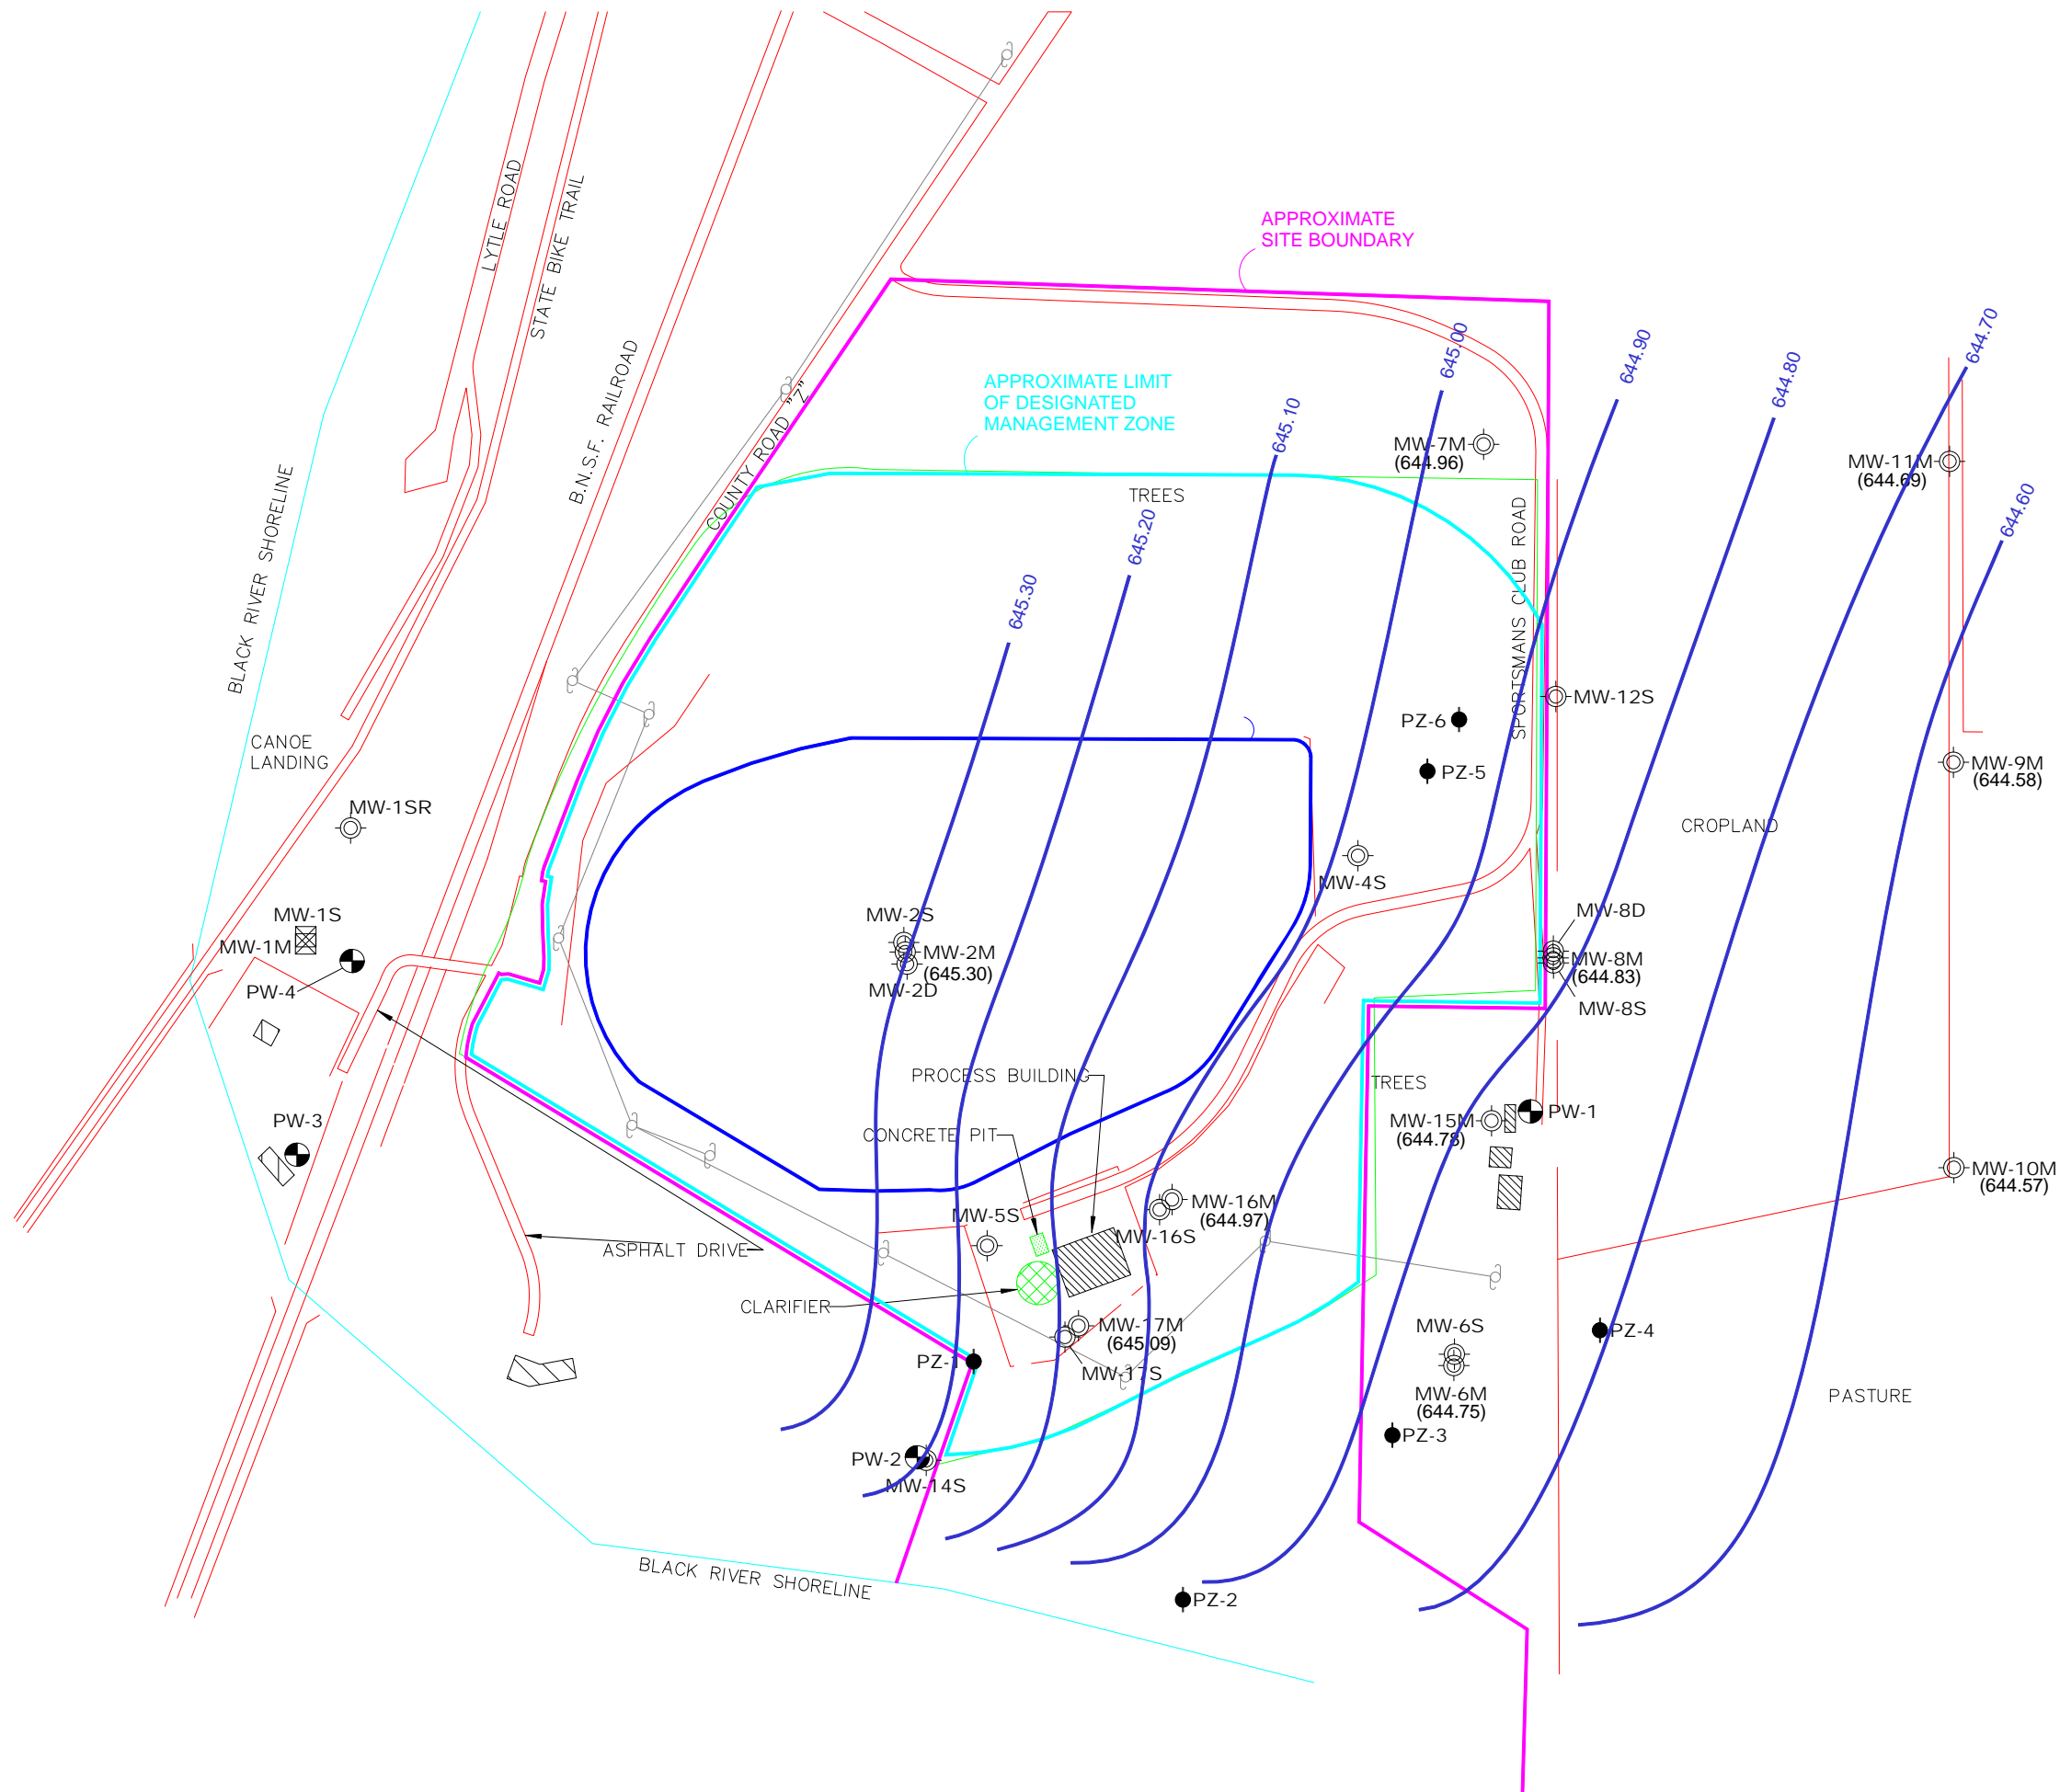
LYTLE ROAD
STATE BIKE TRAIL
B.N.S.F. RAILROAD
COUNTY ROAD "Z"
BLACK RIVER SHORELINE
APPROXIMATE
SITE BOUNDARY
APPROXIMATE LIMIT
OF DESIGNATED
MANAGEMENT ZONE
TREES
645.00
644.90
644.80
644.70
644.60
645.10
645.20
645.30
MW-7M
(644.96)
MW-11M
(644.69)
SPORTSMANS CLUB ROAD
MW-12S
PZ-6
PZ-5
MW-9M
(644.58)
CROPLAND
CANOE
LANDING
MW-1SR
MW-4S
MW-1S
MW-1M
PW-4
MW-2S
MW-2M
(645.30)
MW-2D
MW-8D
MW-8M
(644.83)
MW-8S
PW-3
PROCESS BUILDING
TREES
MW-15M
(644.78)
PW-1
CONCRETE PIT
MW-10M
(644.57)
MW-16M
(644.97)
MW-5S
MW-16S
ASPHALT DRIVE
CLARIFIER
MW-17M
(645.09)
MW-6S
PZ-4
PZ-1
MW-17S
MW-6M
(644.75)
PASTURE
PZ-3
PW-2
MW-14S
BLACK RIVER SHORELINE
PZ-2